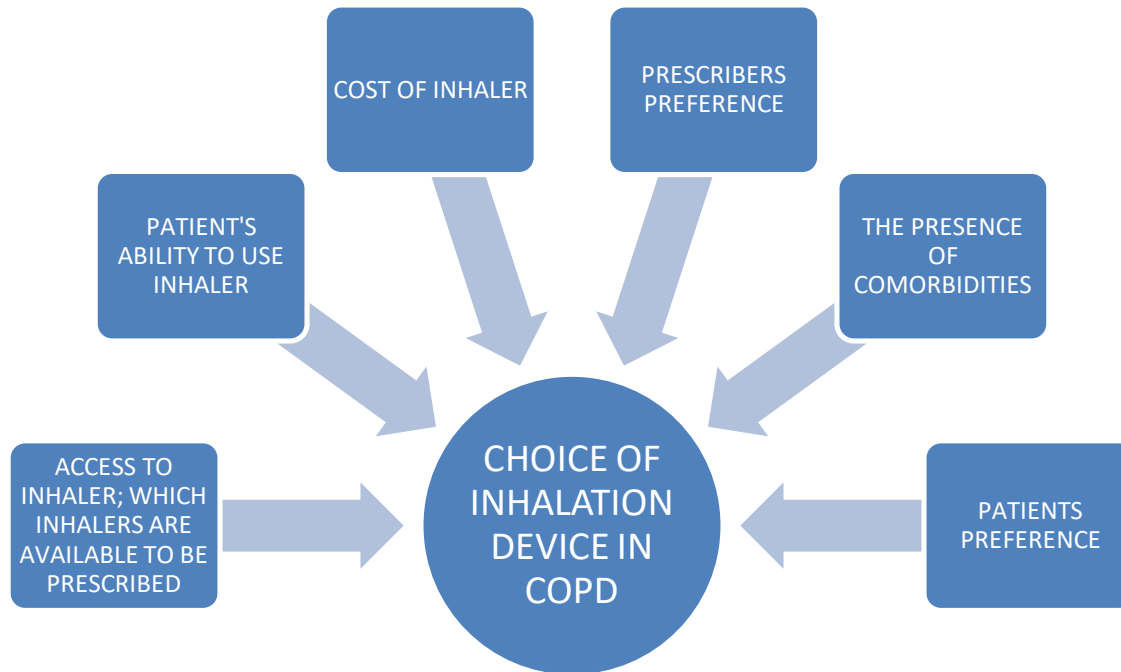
COST OF INHALER

PRESCRIBERS PREFERENCE

PATIENT'S ABILITY TO USE INHALER

THE PRESENCE OF COMORBIDITIES

ACCESS TO INHALER; WHICH INHALERS ARE AVAILABLE TO BE PRESCRIBED

CHOICE OF INHALATION DEVICE IN COPD

PATIENTS PREFERENCE